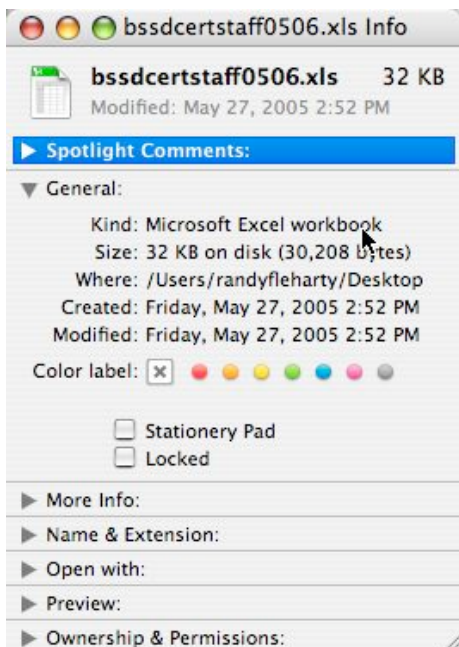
bssdcertstaff0506.xls Info

bssdcertstaff0506.xls 32 KB
Modified: May 27, 2005 2:52 PM

Spotlight Comments:

General:

Kind: Microsoft Excel workbook
Size: 32 KB on disk (30,208 bytes)
Where: /Users/randyfleharty/Desktop
Created: Friday, May 27, 2005 2:52 PM
Modified: Friday, May 27, 2005 2:52 PM

Color label:

Stationery Pad
Locked

More Info:
Name & Extension:
Open with:
Preview:
Ownership & Permissions: